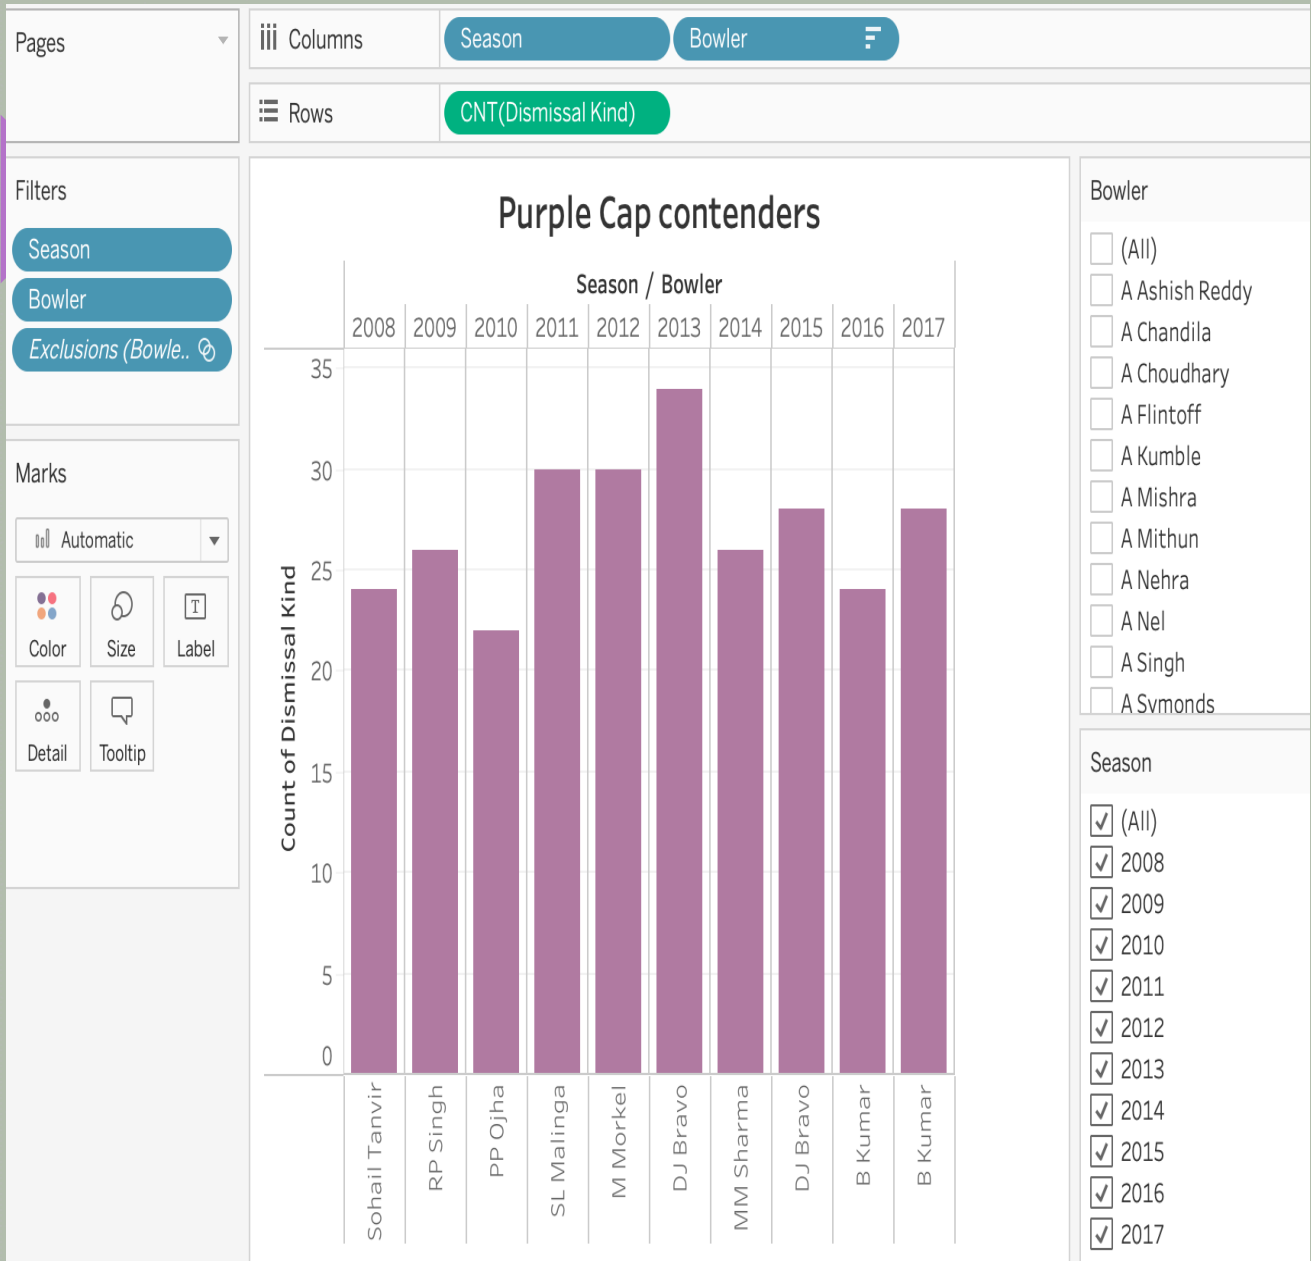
Pages

Columns Season Bowler

Rows CNT(Dismissal Kind)

Filters

Season

Bowler

Exclusions (Bowle..

Marks

Automatic

Color Size Label

Detail Tooltip

Purple Cap contenders

Season / Bowler

| 2008 | 2009 | 2010 | 2011 | 2012 | 2013 | 2014 | 2015 | 2016 | 2017 |
|---|---|---|---|---|---|---|---|---|---|
| Sohail Tanvir | RP Singh | PP Ojha | SL Malinga | M Morkel | DJ Bravo | MM Sharma | DJ Bravo | B Kumar | B Kumar |

Count of Dismissal Kind

35
30
25
20
15
10
5
0

Bowler

(All)
A Ashish Reddy
A Chandila
A Choudhary
A Flintoff
A Kumble
A Mishra
A Mithun
A Nehra
A Nel
A Singh
A Symonds

Season

(All)
2008
2009
2010
2011
2012
2013
2014
2015
2016
2017